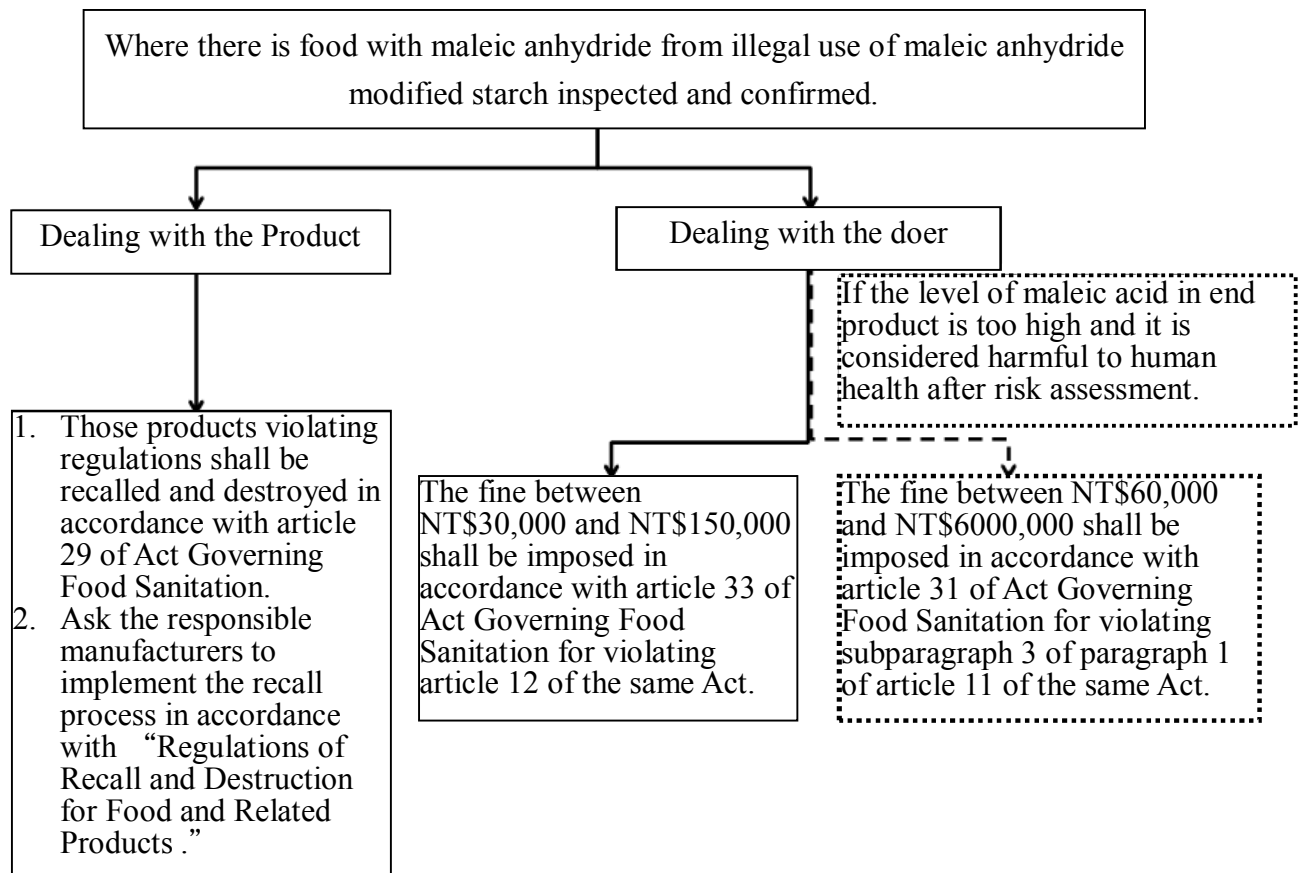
Where there is food with maleic anhydride from illegal use of maleic anhydride modified starch inspected and confirmed.

Dealing with the Product

Dealing with the doer

1. Those products violating regulations shall be recalled and destroyed in accordance with article 29 of Act Governing Food Sanitation.
2. Ask the responsible manufacturers to implement the recall process in accordance with "Regulations of Recall and Destruction for Food and Related Products ."

The fine between NT$30,000 and NT$150,000 shall be imposed in accordance with article 33 of Act Governing Food Sanitation for violating article 12 of the same Act.

If the level of maleic acid in end product is too high and it is considered harmful to human health after risk assessment.

The fine between NT$60,000 and NT$6000,000 shall be imposed in accordance with article 31 of Act Governing Food Sanitation for violating subparagraph 3 of paragraph 1 of article 11 of the same Act.